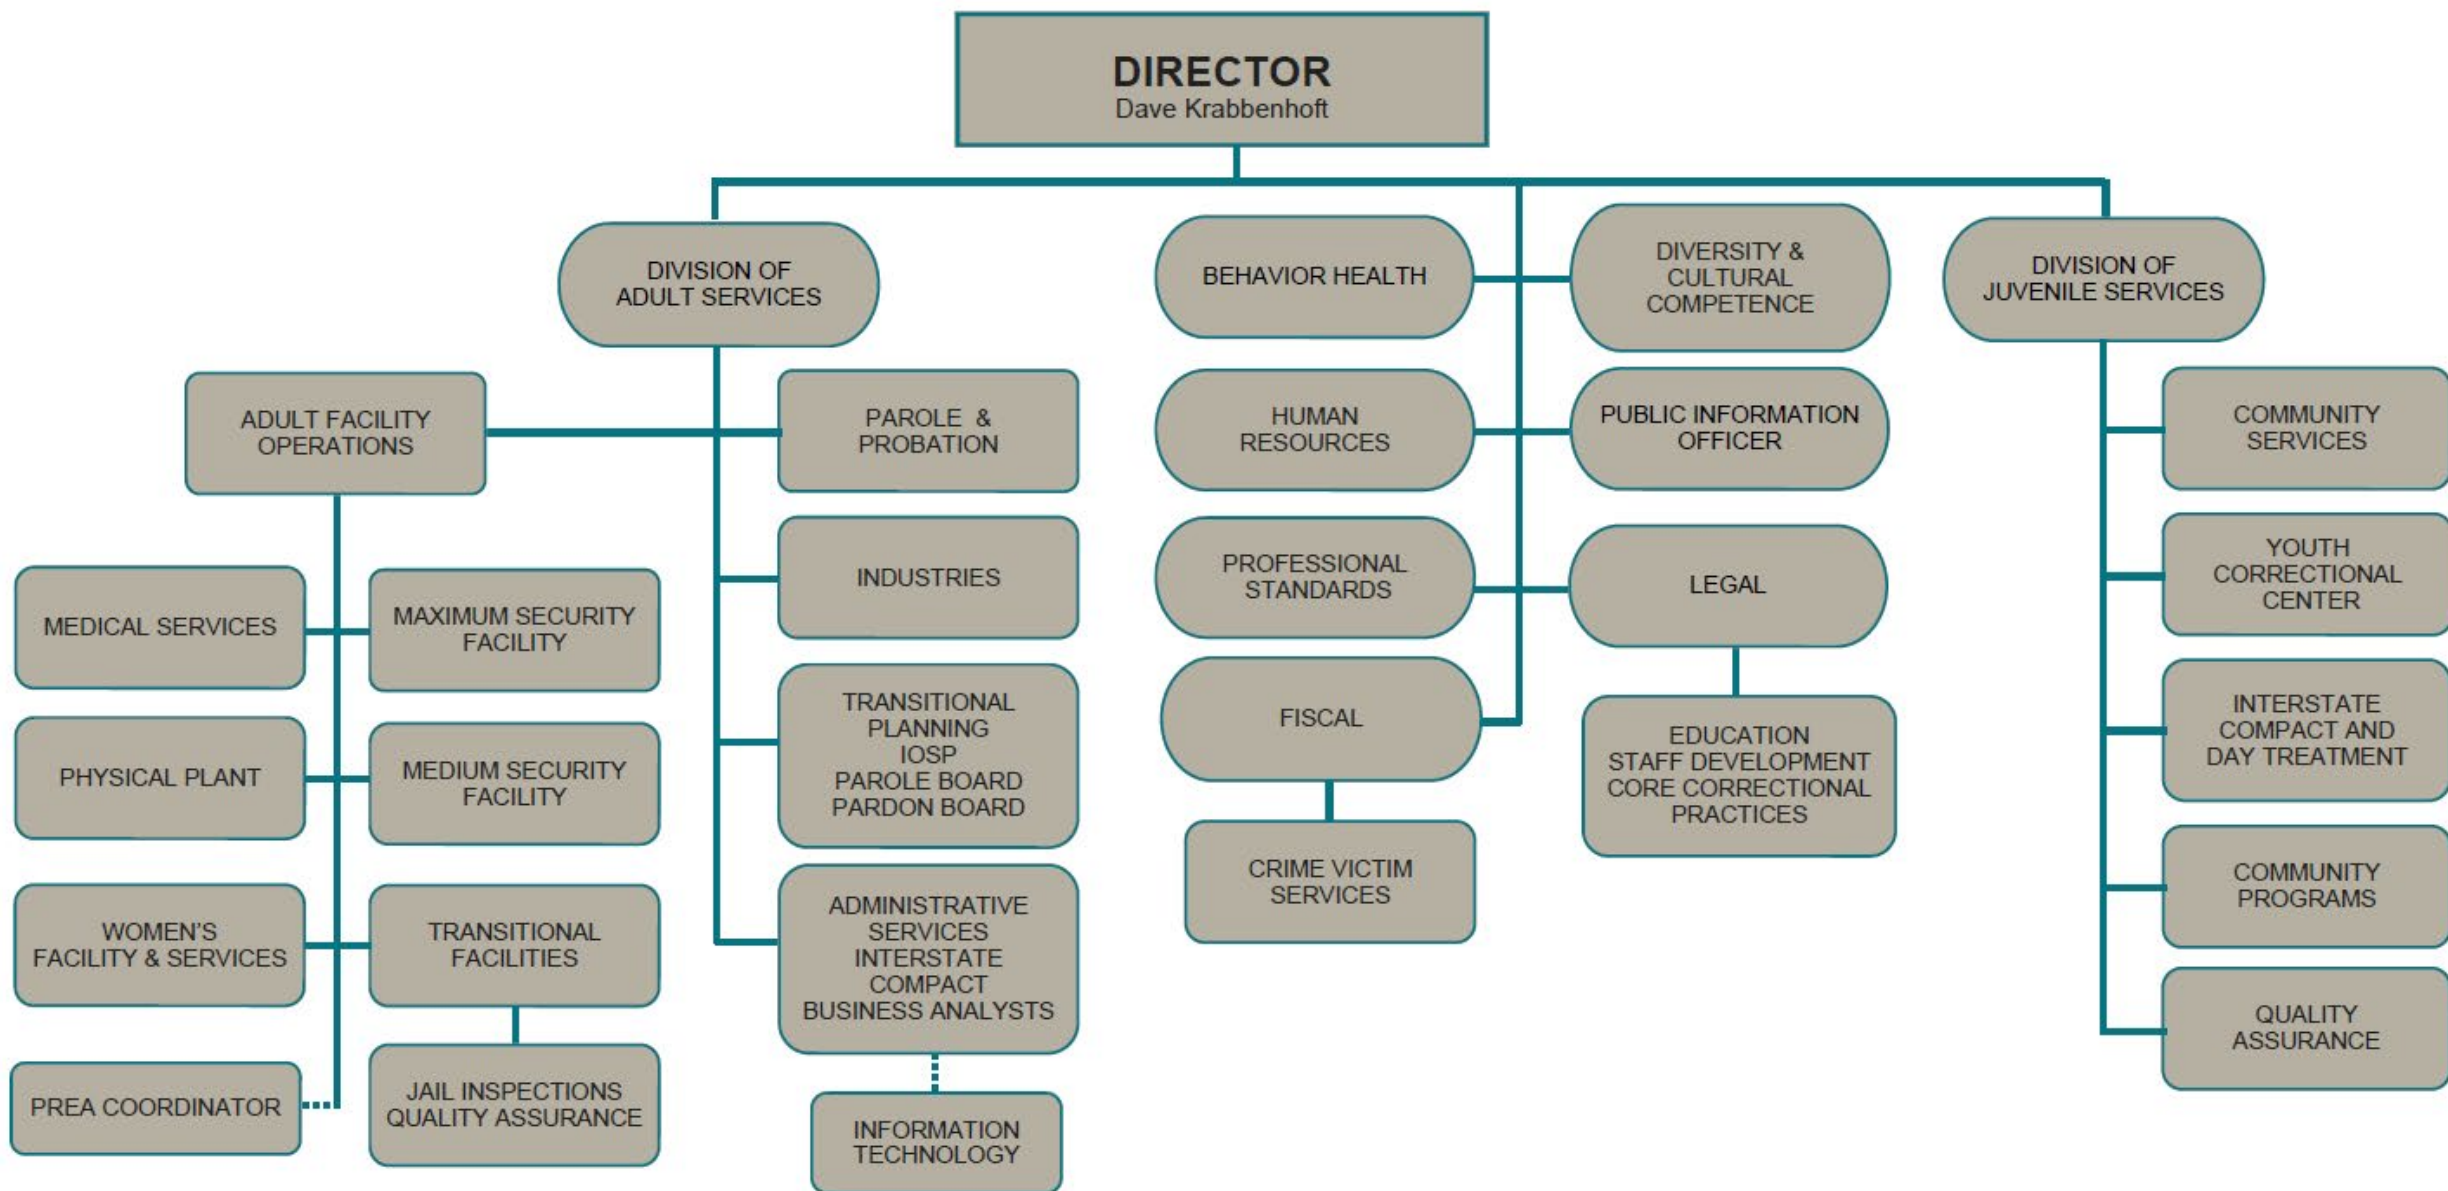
DIRECTOR
Dave Krabbenhoft

DIVISION OF ADULT SERVICES

ADULT FACILITY OPERATIONS

MEDICAL SERVICES

MAXIMUM SECURITY FACILITY

PHYSICAL PLANT

MEDIUM SECURITY FACILITY

WOMEN'S FACILITY & SERVICES

TRANSITIONAL FACILITIES

PREA COORDINATOR

JAIL INSPECTIONS QUALITY ASSURANCE

PAROLE & PROBATION

INDUSTRIES

TRANSITIONAL PLANNING IOSP PAROLE BOARD PARDON BOARD

ADMINISTRATIVE SERVICES INTERSTATE COMPACT BUSINESS ANALYSTS

INFORMATION TECHNOLOGY

BEHAVIOR HEALTH

HUMAN RESOURCES

PROFESSIONAL STANDARDS

FISCAL

CRIME VICTIM SERVICES

DIVERSITY & CULTURAL COMPETENCE

PUBLIC INFORMATION OFFICER

LEGAL

EDUCATION STAFF DEVELOPMENT CORE CORRECTIONAL PRACTICES

DIVISION OF JUVENILE SERVICES

COMMUNITY SERVICES

YOUTH CORRECTIONAL CENTER

INTERSTATE COMPACT AND DAY TREATMENT

COMMUNITY PROGRAMS

QUALITY ASSURANCE